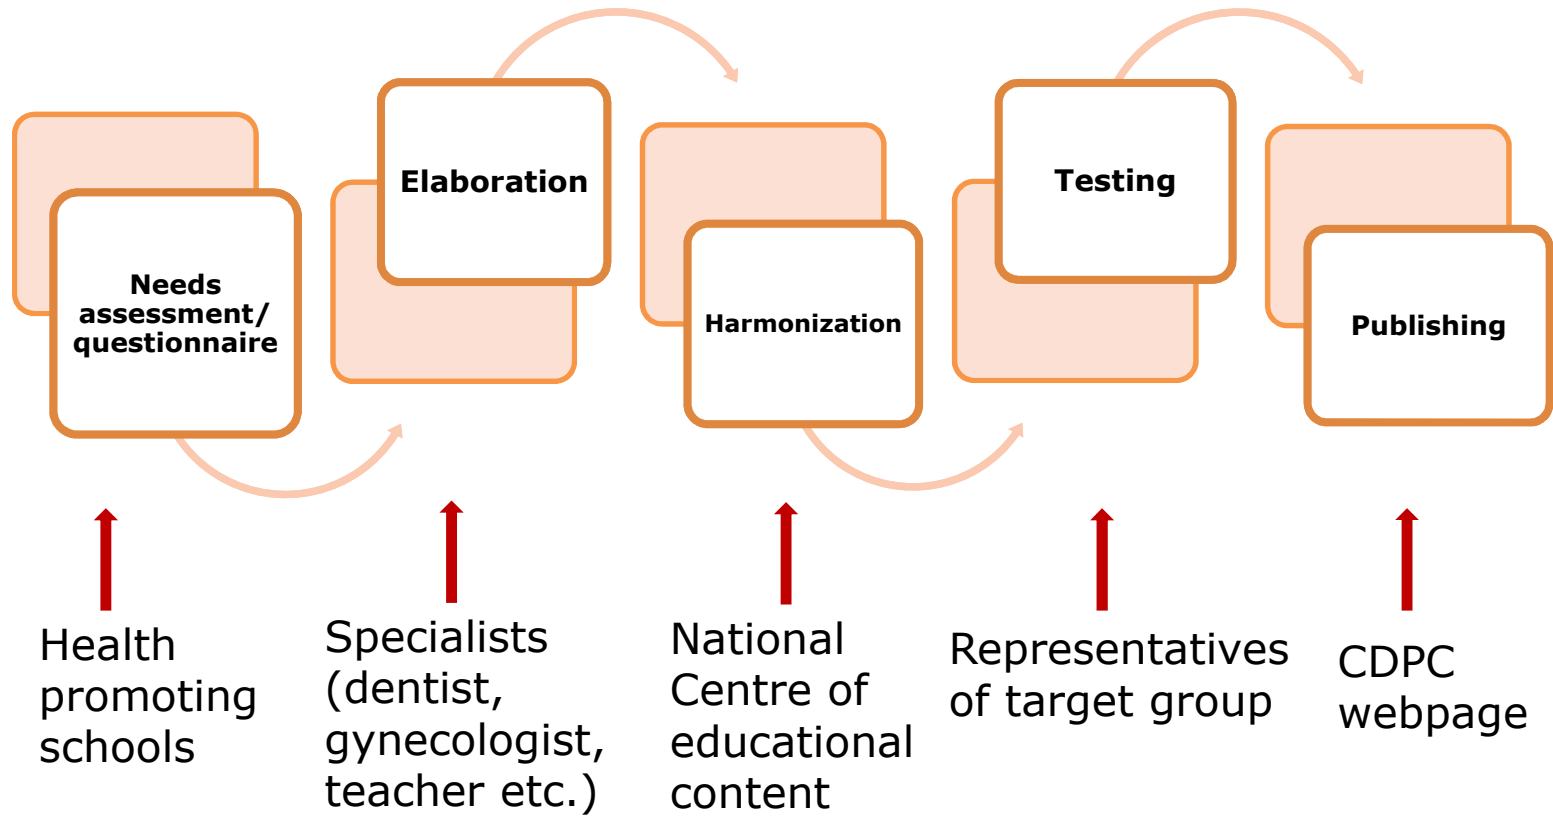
Needs assessment/ questionnaire

Elaboration

Harmonization

Testing

Publishing

Health promoting schools

Specialists (dentist, gynecologist, teacher etc.)

National Centre of educational content

Representatives of target group

CDPC webpage